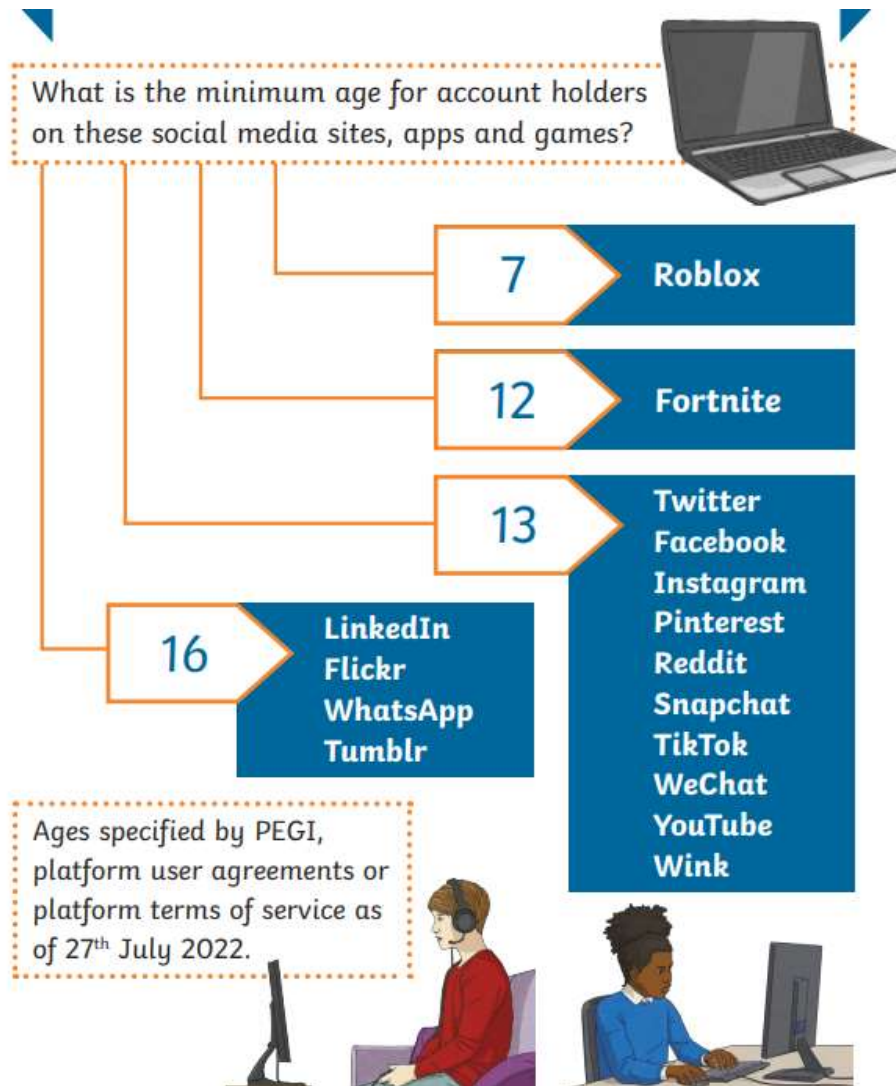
What is the minimum age for account holders on these social media sites, apps and games?

7 Roblox

12 Fortnite

13 Twitter
Facebook
Instagram
Pinterest
Reddit
Snapchat
TikTok
WeChat
YouTube
Wink

16 LinkedIn
Flickr
WhatsApp
Tumblr

Ages specified by PEGI, platform user agreements or platform terms of service as of 27$^{th}$ July 2022.